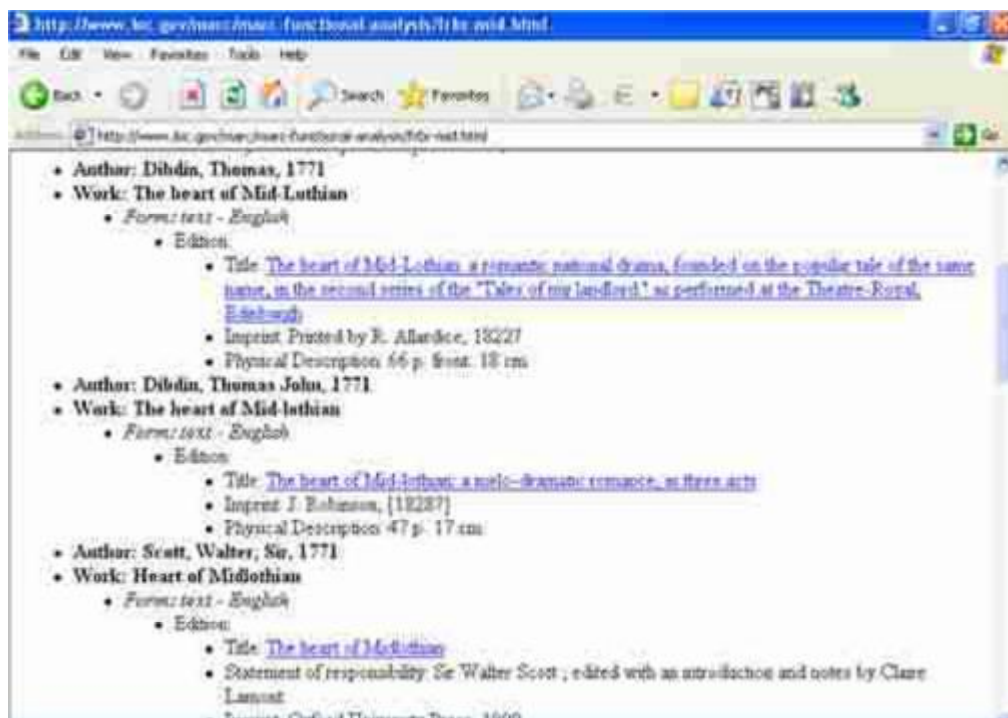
http://www.loc.gov/marc/marc-functional-analysis/frbr-mid.html

File Edit View Favorites Tools Help

Back Search Favorites

Address http://www.loc.gov/marc/marc-functional-analysis/frbr-mid.html

- Author: Dibdin, Thomas, 1771
- Work: The heart of Mid-Luthian
  - Form: text - English
    - Edition:
      - Title: The heart of Mid-Lothian: a romantic national drama, founded on the popular tale of the same name, in the second series of the "Tales of my landlord," as performed at the Theatre-Royal, Edinburgh
      - Imprint: Printed by R. Allardice, 1822?
      - Physical Description: 66 p. front. 18 cm.
- Author: Dibdin, Thomas John, 1771
- Work: The heart of Mid-lothian
  - Form: text - English
    - Edition:
      - Title: The heart of Mid-lothian: a melo-dramatic romance, in three acts
      - Imprint: J. Robinson, [1828?]
      - Physical Description: 47 p. 17 cm.
- Author: Scott, Walter, Sir, 1771
- Work: Heart of Midlothian
  - Form: text - English
    - Edition:
      - Title: The heart of Midlothian
      - Statement of responsibility: Sir Walter Scott ; edited with an introduction and notes by Claire Lamont
      - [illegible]